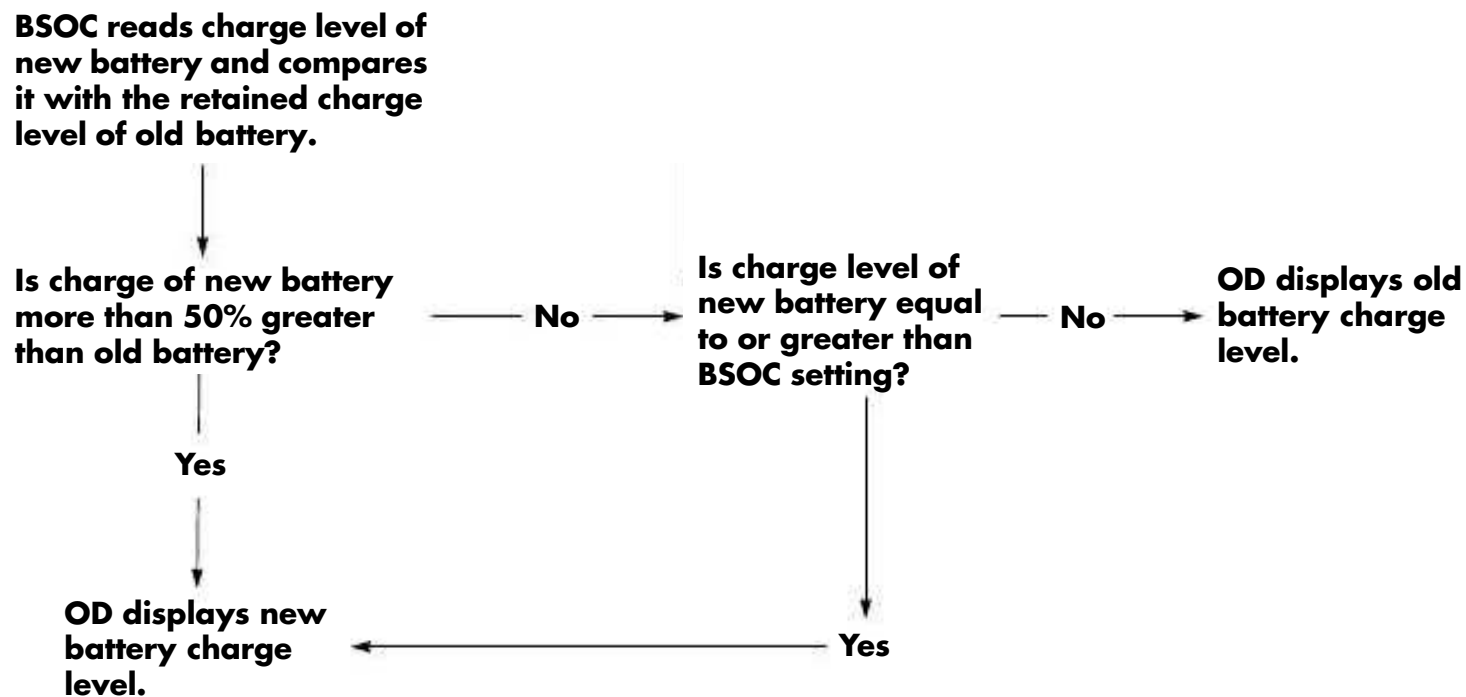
BSOC reads charge level of new battery and compares it with the retained charge level of old battery.

Is charge of new battery more than 50% greater than old battery?

No

Is charge level of new battery equal to or greater than BSOC setting?

No

OD displays old battery charge level.

Yes

OD displays new battery charge level.

Yes